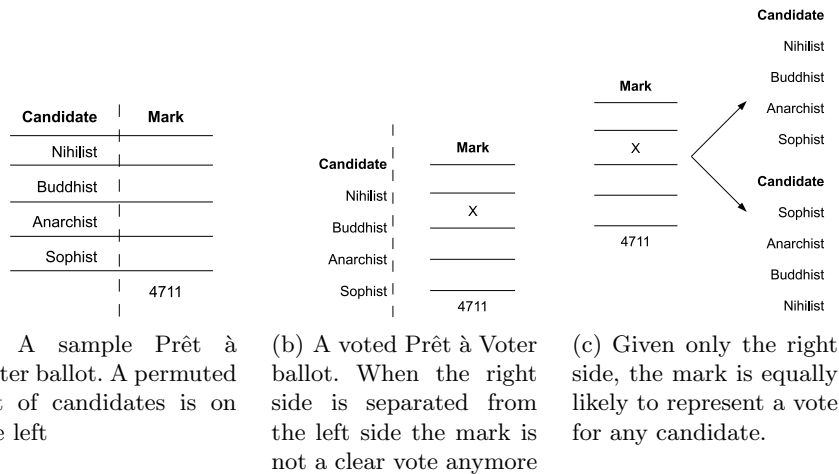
| Candidate | Mark |
|---|---|
| Nihilist | |
| Buddhist | |
| Anarchist | |
| Sophist | |
| | 4711 |

A sample Prêt à ter ballot. A permuted t of candidates is on e left

| Candidate | Mark |
|---|---|
| Nihilist | |
| Buddhist | X |
| Anarchist | |
| Sophist | 4711 |

(b) A voted Prêt à Voter ballot. When the right side is separated from the left side the mark is not a clear vote anymore

Mark

X

4711

Candidate
Nihilist
Buddhist
Anarchist
Sophist

Candidate
Sophist
Anarchist
Buddhist
Nihilist

(c) Given only the right side, the mark is equally likely to represent a vote for any candidate.